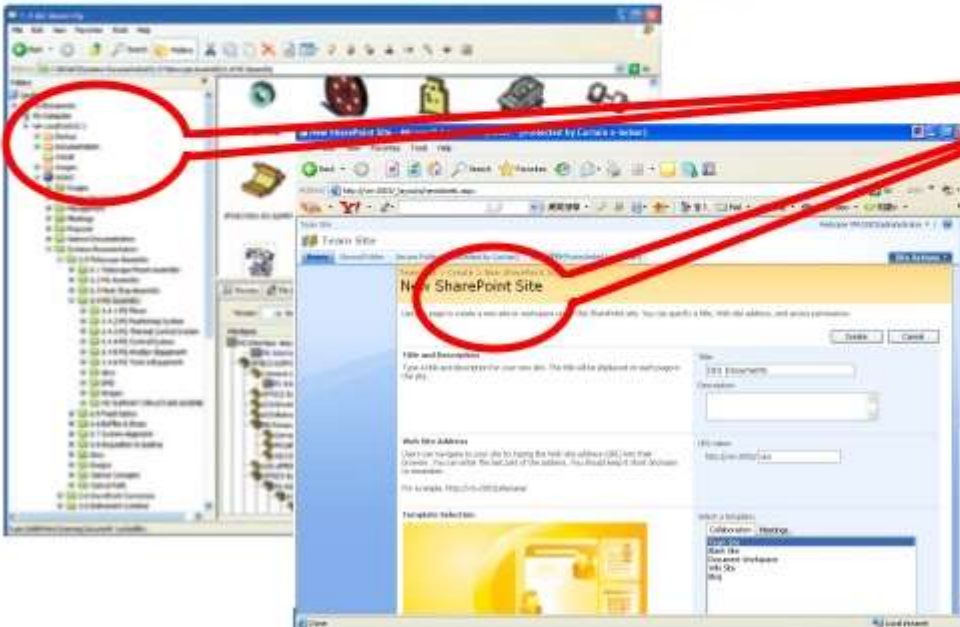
New SharePoint Site - ... (protected by Curtain e-locker)

Back

Search

Favorites

Team Site

Team Site

Welcome

Site Actions

New SharePoint Site

Create

Cancel

Title and Description

Web Site Address

Template Selection

Select a template:

Collaboration

Meetings

Team Site

Blank Site

Document Workspace

Wiki Site

Blog

Done

Local intranet